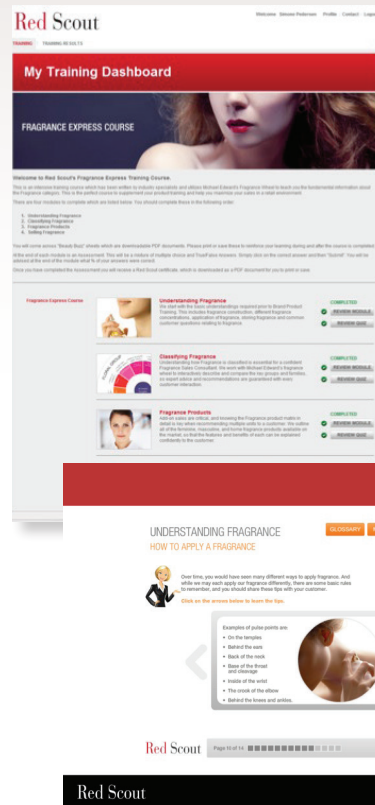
Red Scout

Welcome Simone Pedersen | Profile | Contact | Logo

TRAINING   TRAINING RESULTS

My Training Dashboard

FRAGRANCE EXPRESS COURSE

Welcome to Red Scout's Fragrance Express Training Course.

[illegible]

1. Understanding Fragrance
2. Classifying Fragrance
3. Fragrance Products
4. Selling Fragrance

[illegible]

Fragrance Express Course

Understanding Fragrance
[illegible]

COMPLETED
REVIEW MODULE
REVIEW QUIZ

Classifying Fragrance
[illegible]

COMPLETED
REVIEW MODULE
REVIEW QUIZ

Fragrance Products
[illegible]

COMPLETED
REVIEW MODULE
REVIEW QUIZ

UNDERSTANDING FRAGRANCE
HOW TO APPLY A FRAGRANCE

GLOSSARY

Over time, you would have seen many different ways to apply fragrance. And while we may each apply our fragrance differently, there are some basic rules to remember, and you should share these tips with your customer.

Click on the arrows below to learn the tips.

Examples of pulse points are:
• On the temples
• Behind the ears
• Back of the neck
• Base of the throat and cleavage
• Inside of the wrist
• The crook of the elbow
• Behind the knees and ankles.

Red Scout   Page 10 of 14

Red Scout